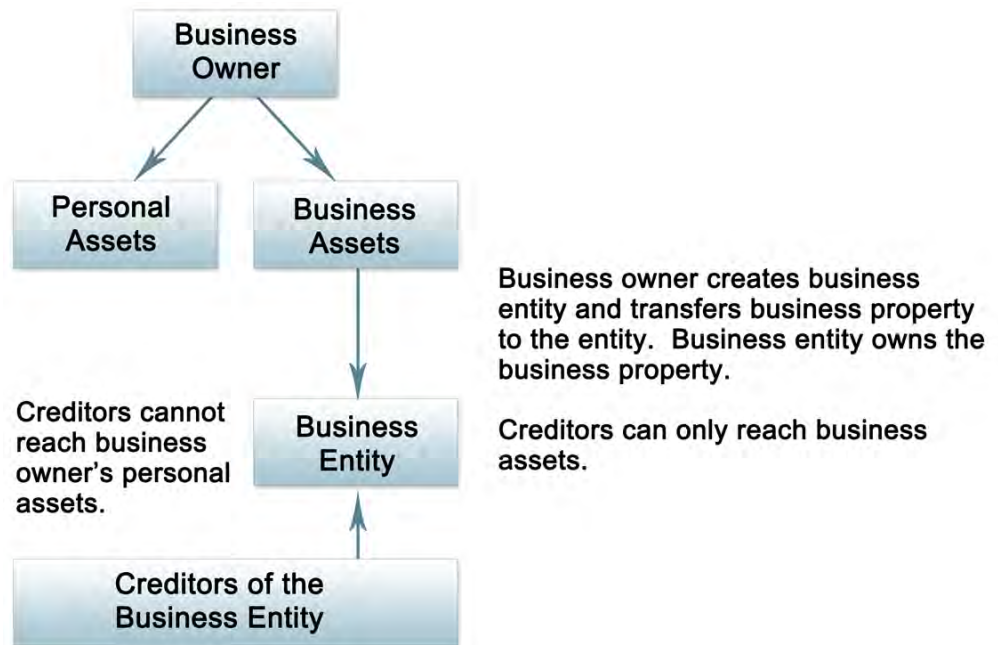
Business Owner

Personal Assets

Business Assets

Business owner creates business entity and transfers business property to the entity. Business entity owns the business property.

Creditors cannot reach business owner’s personal assets.

Business Entity

Creditors can only reach business assets.

Creditors of the Business Entity